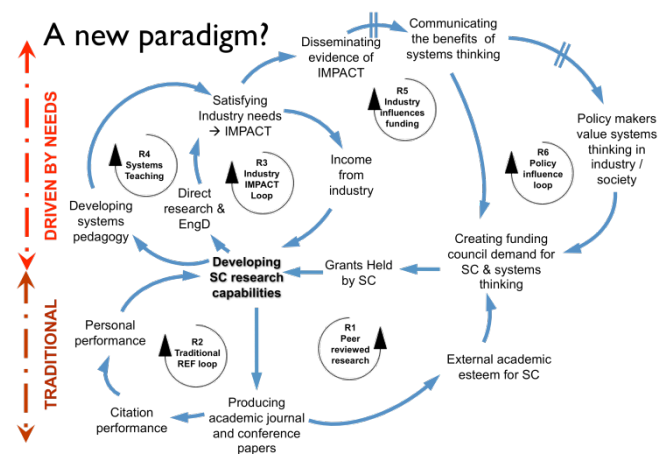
A new paradigm?

DRIVEN BY NEEDS

TRADITIONAL

Disseminating evidence of IMPACT

Communicating the benefits of systems thinking

Satisfying Industry needs → IMPACT

R5 Industry influences funding

Policy makers value systems thinking in industry / society

R4 Systems Teaching

R3 Industry IMPACT Loop

Income from industry

R6 Policy influence loop

Direct research & EngD

Developing systems pedagogy

Developing SC research capabilities

Grants Held by SC

Creating funding council demand for SC & systems thinking

Personal performance

R2 Traditional REF loop

R1 Peer reviewed research

External academic esteem for SC

Citation performance

Producing academic journal and conference papers